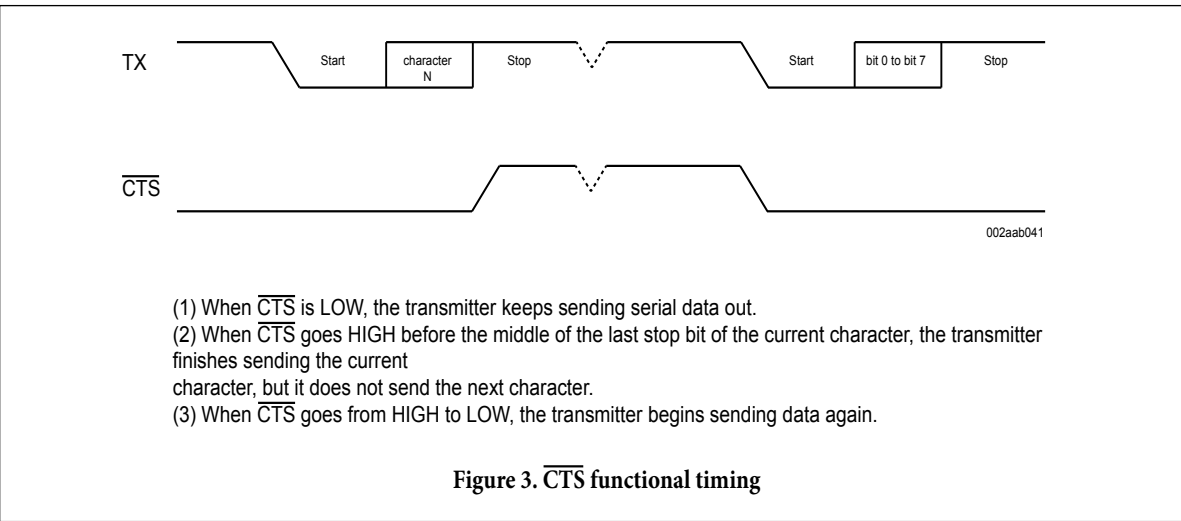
TX

Start

character N

Stop

Start

bit 0 to bit 7

Stop

$\overline{CTS}$

002aab041

(1) When $\overline{CTS}$ is LOW, the transmitter keeps sending serial data out.
(2) When $\overline{CTS}$ goes HIGH before the middle of the last stop bit of the current character, the transmitter finishes sending the current
character, but it does not send the next character.
(3) When $\overline{CTS}$ goes from HIGH to LOW, the transmitter begins sending data again.

Figure 3. $\overline{CTS}$ functional timing